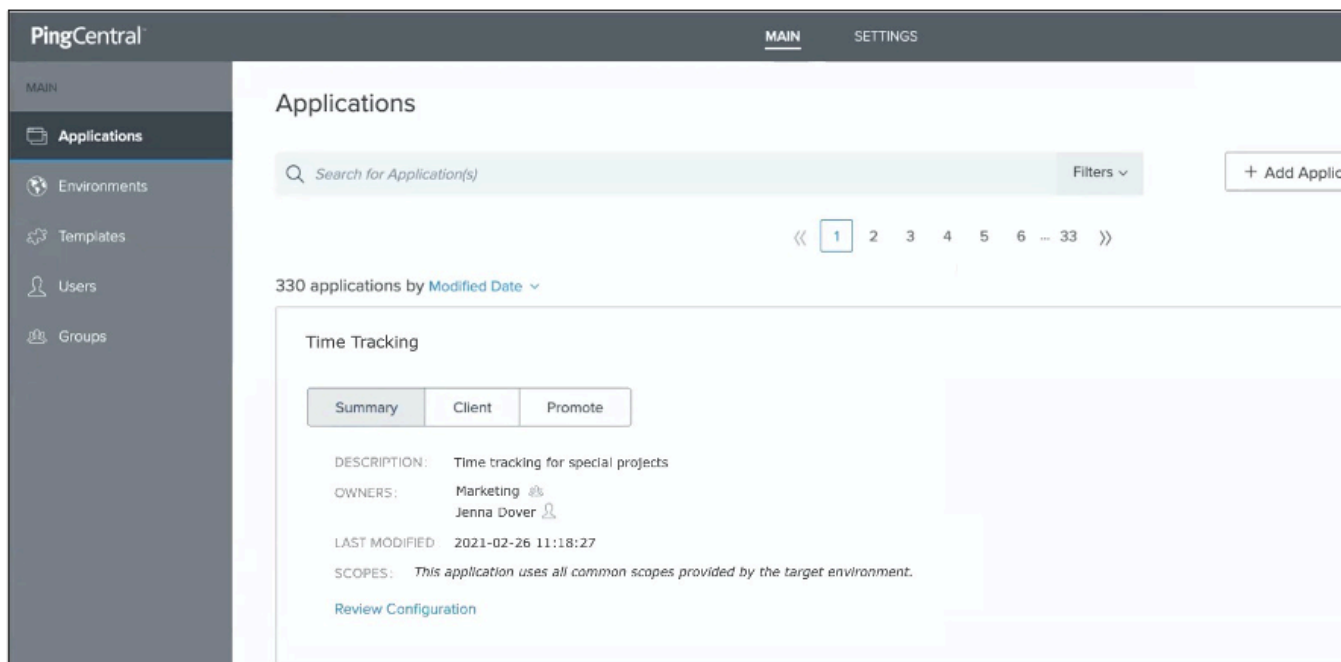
PingCentral

MAIN SETTINGS

MAIN

Applications

Environments

Templates

Users

Groups

Applications

Search for Application(s)

Filters

+ Add Applic

« 1 2 3 4 5 6 ... 33 »

330 applications by Modified Date

Time Tracking

Summary Client Promote

DESCRIPTION: Time tracking for special projects

OWNERS: Marketing
Jenna Dover

LAST MODIFIED 2021-02-26 11:18:27

SCOPES: This application uses all common scopes provided by the target environment.

Review Configuration